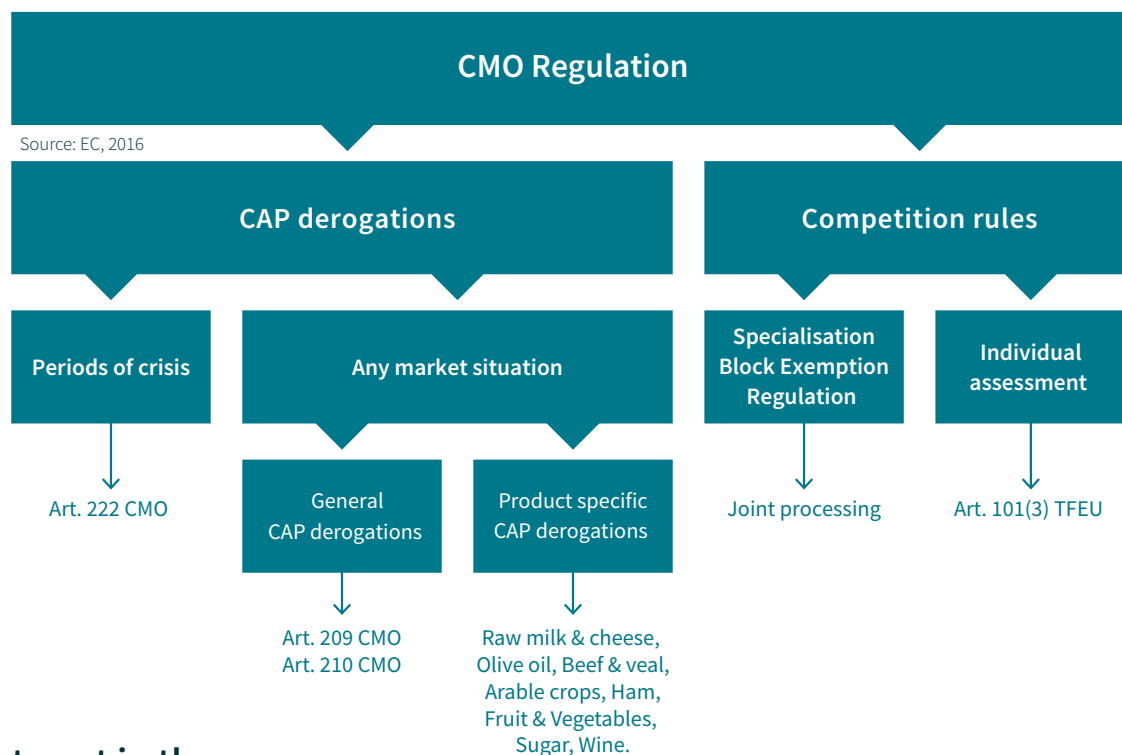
CMO Regulation

Source: EC, 2016

CAP derogations

Competition rules

Periods of crisis

Any market situation

Specialisation Block Exemption Regulation

Individual assessment

Art. 222 CMO

General CAP derogations

Product specific CAP derogations

Joint processing

Art. 101(3) TFEU

Art. 209 CMO
Art. 210 CMO

Raw milk & cheese, Olive oil, Beef & veal, Arable crops, Ham, Fruit & Vegetables, Sugar, Wine.

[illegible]